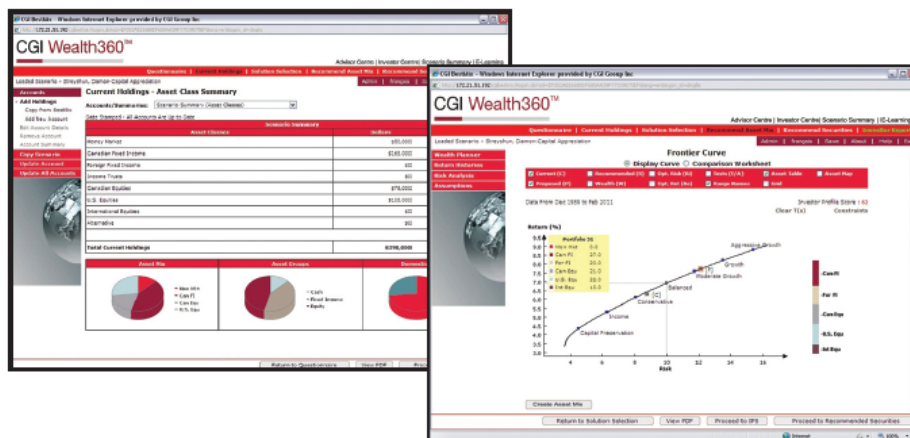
CGI Wealth360 - Windows Internet Explorer provided by CGI Group Inc

CGI Wealth360™

Advisor Centre | Investor Centre | Scenario Summary | IC-Learning

Questionnaire | Current Holdings | Solution Selection | Recommend Asset Mix | Recommend Se

Loaded Scenario = Shreyuhun, Damon-Capital Appreciation

Admin | Français | Save

Accounts

Add Holdings

Copy From Sealths

Add New Account

Edit Account Details

Remove Account

Account Summary

Copy Scenario

Update Account

Update All Accounts

Current Holdings - Asset Class Summary

Accounts/Scenarios: Scenario Summary (Asset Classes)

Date Stamped - All Accounts Are Up to Date

Scenario Summary

| Asset Classes | Dollars |
|---|---|
| Money Market | $50,000 |
| Canadian Fixed Income | $150,000 |
| Foreign Fixed Income | $0 |
| Income Trusts | $0 |
| Canadian Equities | $75,000 |
| U.S. Equities | $100,000 |
| International Equities | $0 |
| Alternative | $0 |
| Total Current Holdings | $390,000 |

Asset Mix

Man Mkt
Can FI
Can Eqs
U.S. Eqs

Asset Groups

Cash
Fixed Income
Equity

Return to Questionnaire | View PDF

CGI Wealth360 - Windows Internet Explorer provided by CGI Group Inc

CGI Wealth360™

Advisor Centre | Investor Centre | Scenario Summary | IC-Learning

Questionnaire | Current Holdings | Solution Selection | Recommend Asset Mix | Recommend Securities | Transfer Report

Loaded Scenario = Shreyuhun, Damon-Capital Appreciation

Admin | Français | Save | About | Help | Exit

Wealth Planner

Return Variances

Risk Analysis

Assumptions

Frontier Curve

Display Curve   Comparison Worksheet

Current (C) | Recommended (R) | Opt. Risk (Rk) | Tests (T/A) | Asset Table | Asset Map
Proposed (P) | Wealth (W) | Opt. Ret (Rs) | Range Names | Grid

Data From Dec 1999 to Feb 2011

Investor Profile Score : 62

Clear T(s)

Constraints

Return (%)

Portfolio 36

Mon Mkt 5.0
Can FI 27.0
For FI 10.0
Can Eqs 25.0
U.S. Eqs 20.0
Int Eqs 13.0

Aggressive Growth

Growth

Moderate Growth

Balanced

Conservative

Income

Capital Preservation

Risk

Can FI

For FI

Can Eqs

U.S. Eqs

Int Eqs

Create Asset Mix

Return to Solution Selection | View PDF | Proceed to IPS | Proceed to Recommended Securities

Internet